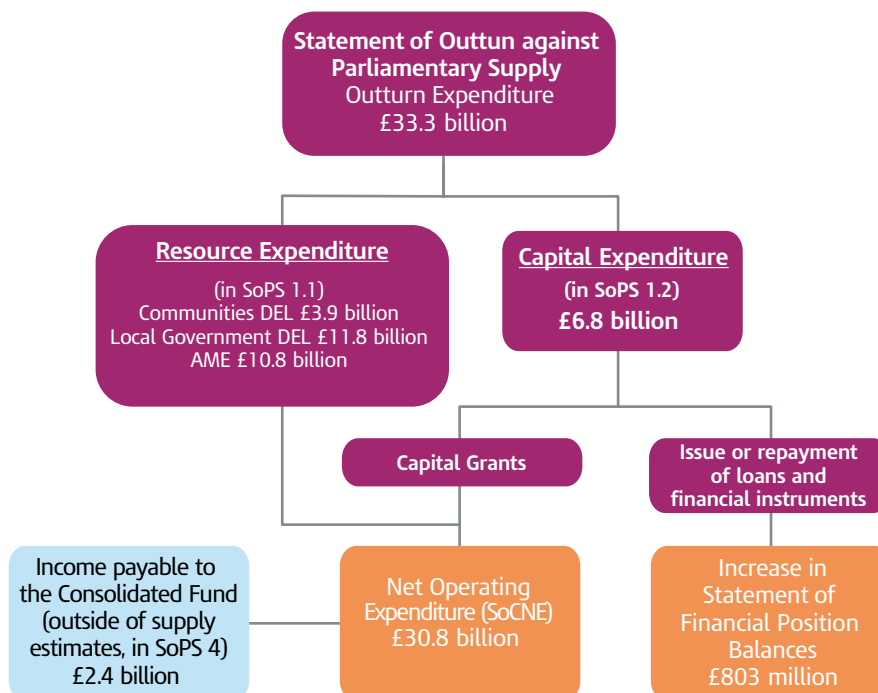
Statement of Outtun against Parliamentary Supply
Outturn Expenditure
£33.3 billion

Resource Expenditure

(in SoPS 1.1)
Communities DEL £3.9 billion
Local Government DEL £11.8 billion
AME £10.8 billion

Capital Expenditure
(in SoPS 1.2)
£6.8 billion

Capital Grants

Issue or repayment of loans and financial instruments

Income payable to the Consolidated Fund (outside of supply estimates, in SoPS 4)
£2.4 billion

Net Operating Expenditure (SoCNE)
£30.8 billion

Increase in Statement of Financial Position Balances
£803 million